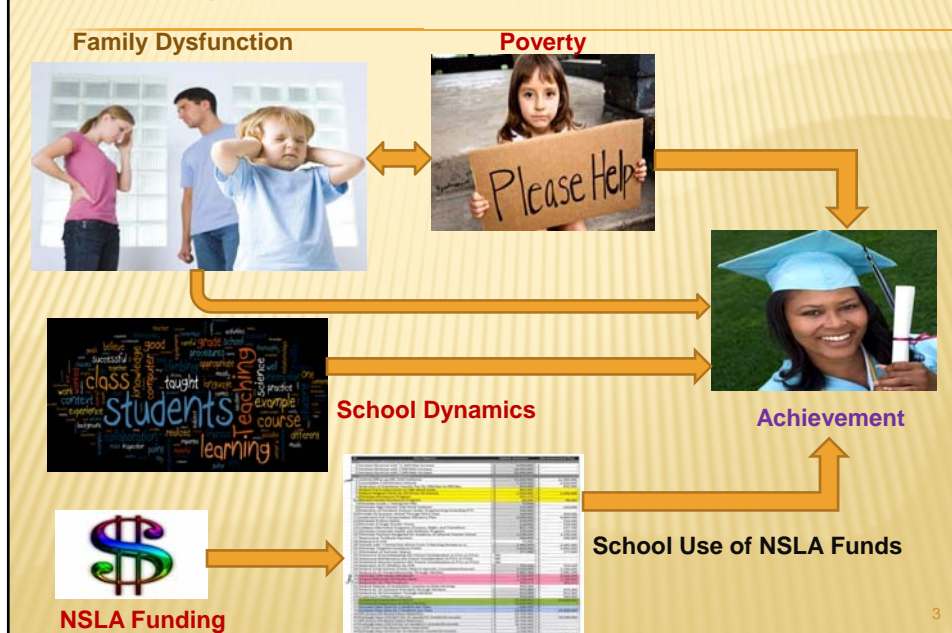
Family Dysfunction

Poverty

Please Help

students teaching learning class taught course example successful good grade school context experience

School Dynamics

Achievement

$

School Use of NSLA Funds

NSLA Funding

3